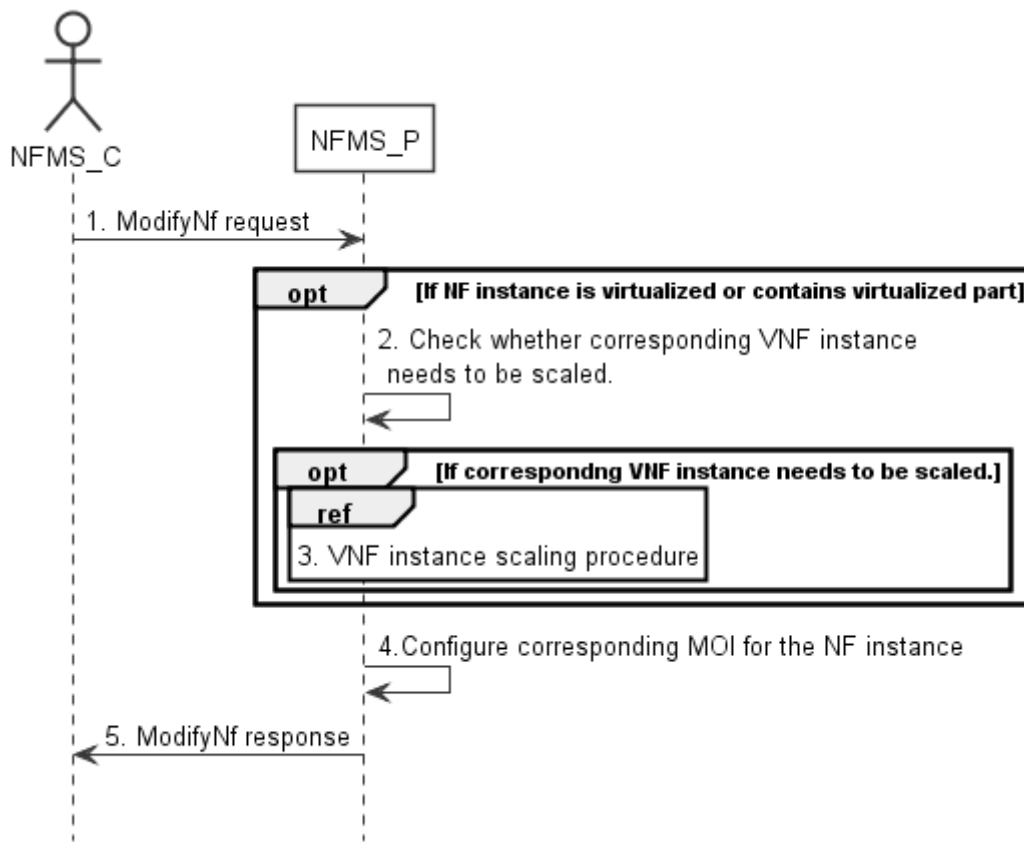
NFMS_C

NFMS_P

1. ModifyNf request

opt

[If NF instance is virtualized or contains virtualized part]

2. Check whether corresponding VNF instance needs to be scaled.

opt

[If correspondng VNF instance needs to be scaled.]

ref

3. VNF instance scaling procedure

4.Configure corresponding MOI for the NF instance

5. ModifyNf response